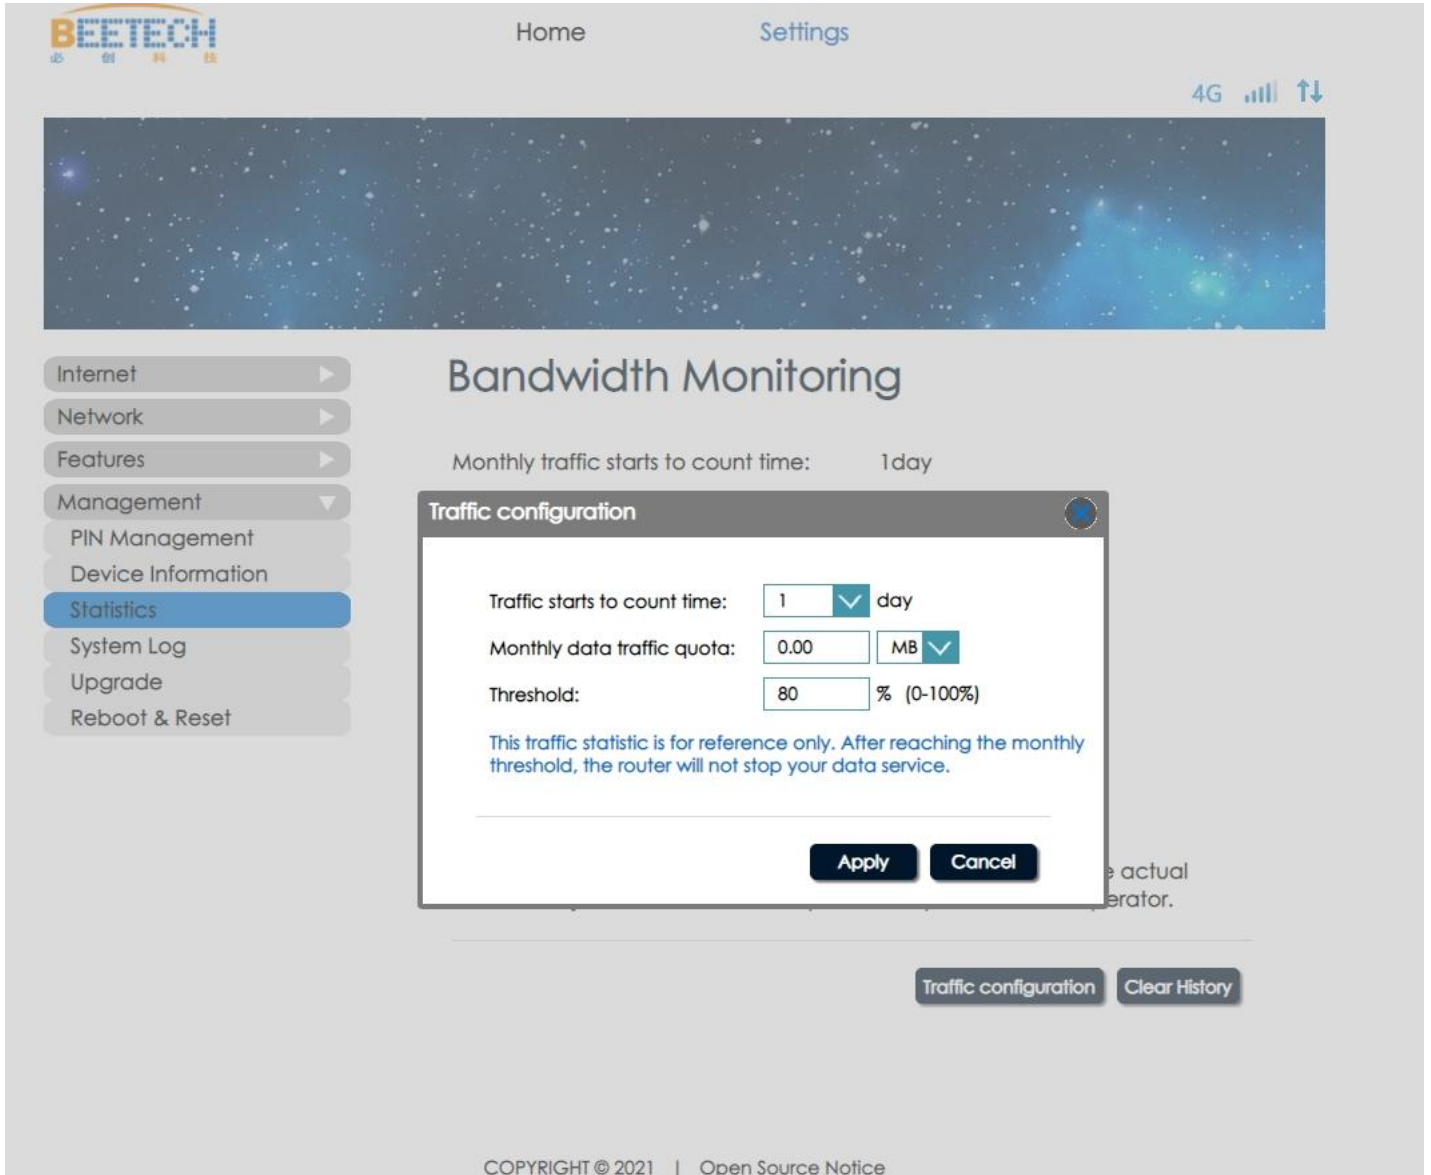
BEETECH
必 创 科 技

Home Settings

4G

Internet
Network
Features
Management
PIN Management
Device Information
Statistics
System Log
Upgrade
Reboot & Reset

Bandwidth Monitoring

Monthly traffic starts to count time: 1day

Traffic configuration

Traffic starts to count time: 1 day
Monthly data traffic quota: 0.00 MB
Threshold: 80 % (0-100%)

This traffic statistic is for reference only. After reaching the monthly threshold, the router will not stop your data service.

Apply Cancel

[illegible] actual
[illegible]erator.

Traffic configuration Clear History

COPYRIGHT © 2021 | Open Source Notice